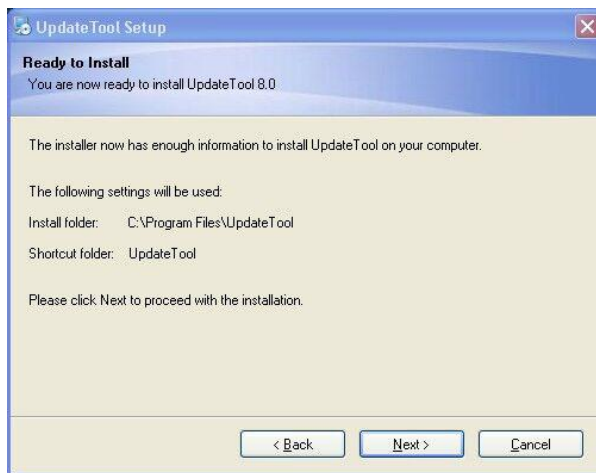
UpdateTool Setup

Ready to Install
You are now ready to install UpdateTool 8.0

The installer now has enough information to install UpdateTool on your computer.

The following settings will be used:

Install folder: C:\Program Files\UpdateTool

Shortcut folder: UpdateTool

Please click Next to proceed with the installation.

< Back

Next >

Cancel